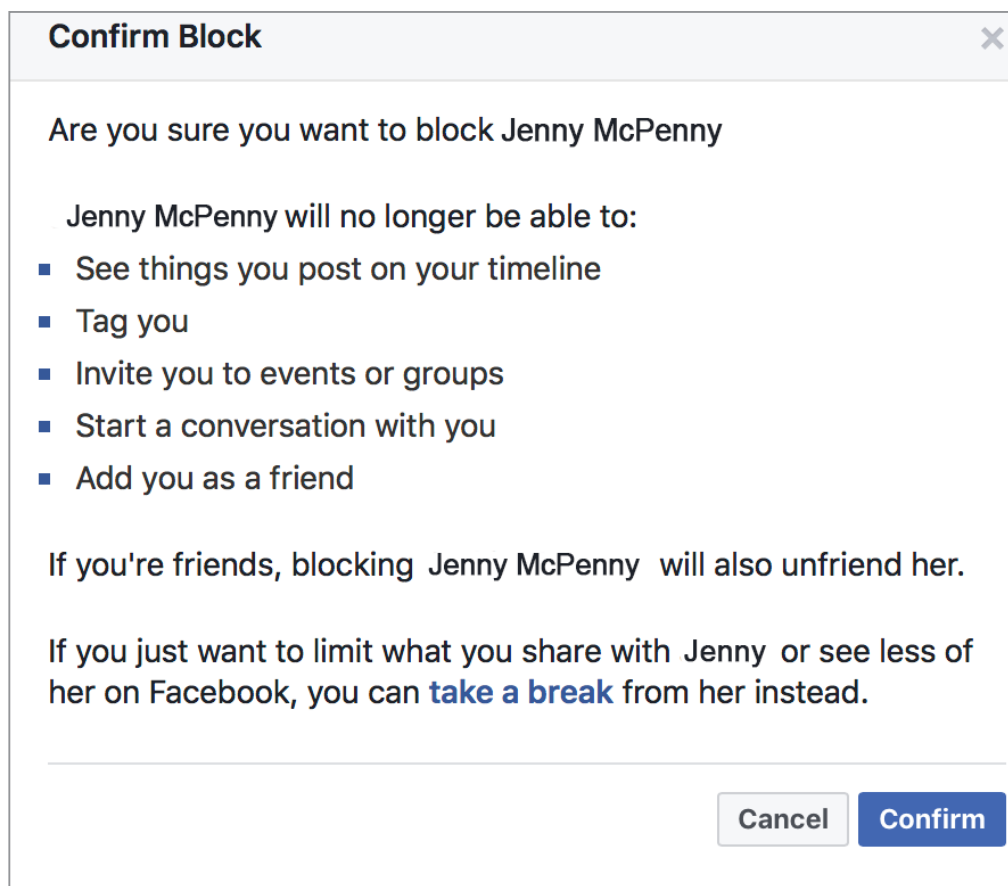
Confirm Block

×

Are you sure you want to block Jenny McPenny

Jenny McPenny will no longer be able to:

- See things you post on your timeline
- Tag you
- Invite you to events or groups
- Start a conversation with you
- Add you as a friend

If you're friends, blocking Jenny McPenny will also unfriend her.

If you just want to limit what you share with Jenny or see less of her on Facebook, you can take a break from her instead.

Cancel Confirm